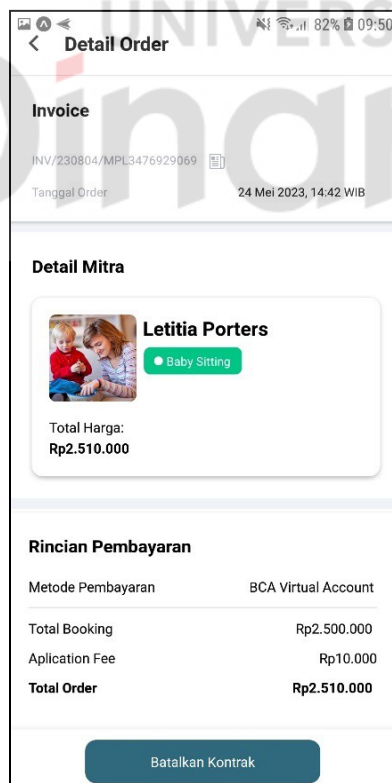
82% 09:50

Detail Order

Invoice

INV/230804/MPL3476929069

Tanggal Order 24 Mei 2023, 14:42 WIB

Detail Mitra

Letitia Porters

Baby Sitting

Total Harga:
Rp2.510.000

Rincian Pembayaran

Metode Pembayaran BCA Virtual Account

Total Booking Rp2.500.000

Aplication Fee Rp10.000

Total Order Rp2.510.000

Batalkan Kontrak